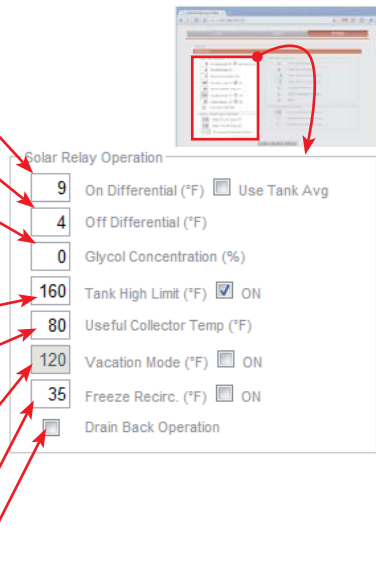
Solar Relay Operation

9 On Differential (°F) Use Tank Avg

4 Off Differential (°F)

0 Glycol Concentration (%)

160 Tank High Limit (°F) ON

80 Useful Collector Temp (°F)

120 Vacation Mode (°F) ON

35 Freeze Recirc. (°F) ON

Drain Back Operation